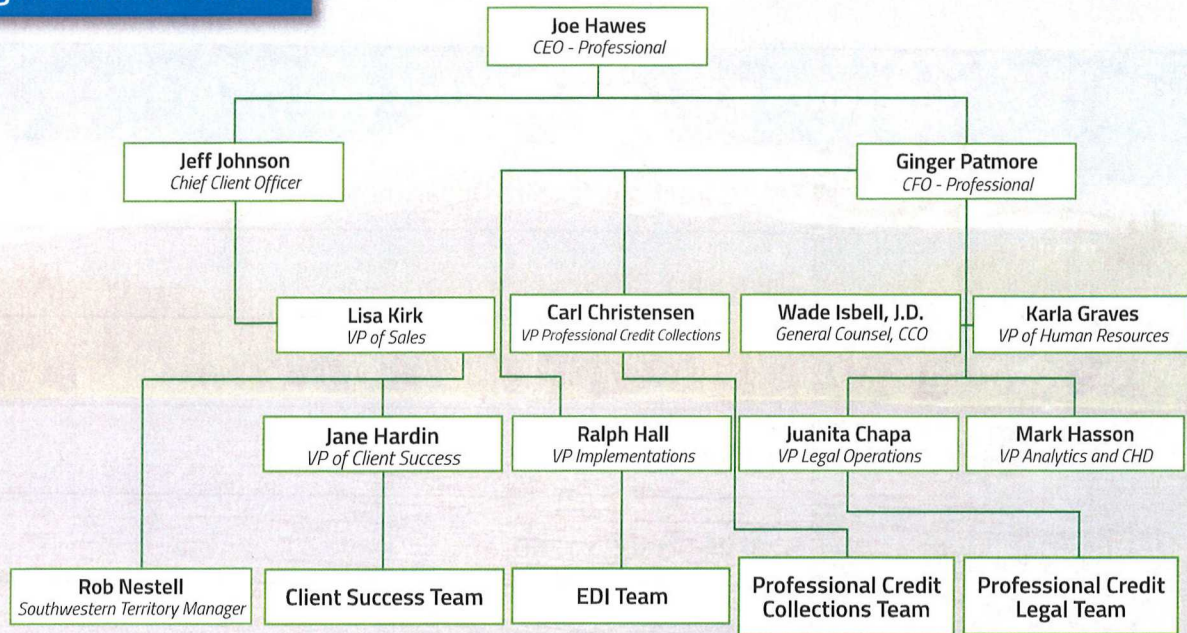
Joe Hawes
CEO - Professional

Jeff Johnson
Chief Client Officer

Ginger Patmore
CFO - Professional

Lisa Kirk
VP of Sales

Carl Christensen
VP Professional Credit Collections

Wade Isbell, J.D.
General Counsel, CCO

Karla Graves
VP of Human Resources

Jane Hardin
VP of Client Success

Ralph Hall
VP Implementations

Juanita Chapa
VP Legal Operations

Mark Hasson
VP Analytics and CHD

Rob Nestell
Southwestern Territory Manager

Client Success Team

EDI Team

Professional Credit Collections Team

Professional Credit Legal Team